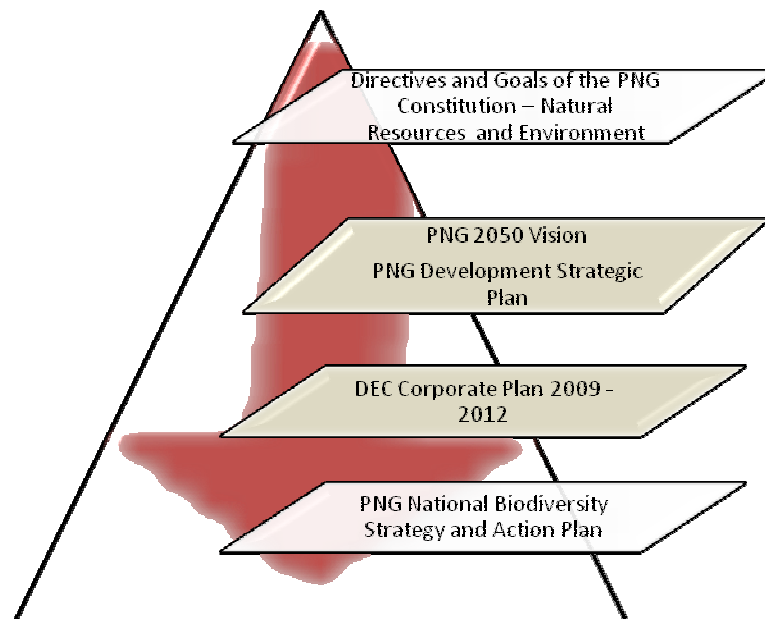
Directives and Goals of the PNG Constitution – Natural Resources and Environment

PNG 2050 Vision

PNG Development Strategic Plan

DEC Corporate Plan 2009 - 2012

PNG National Biodiversity Strategy and Action Plan